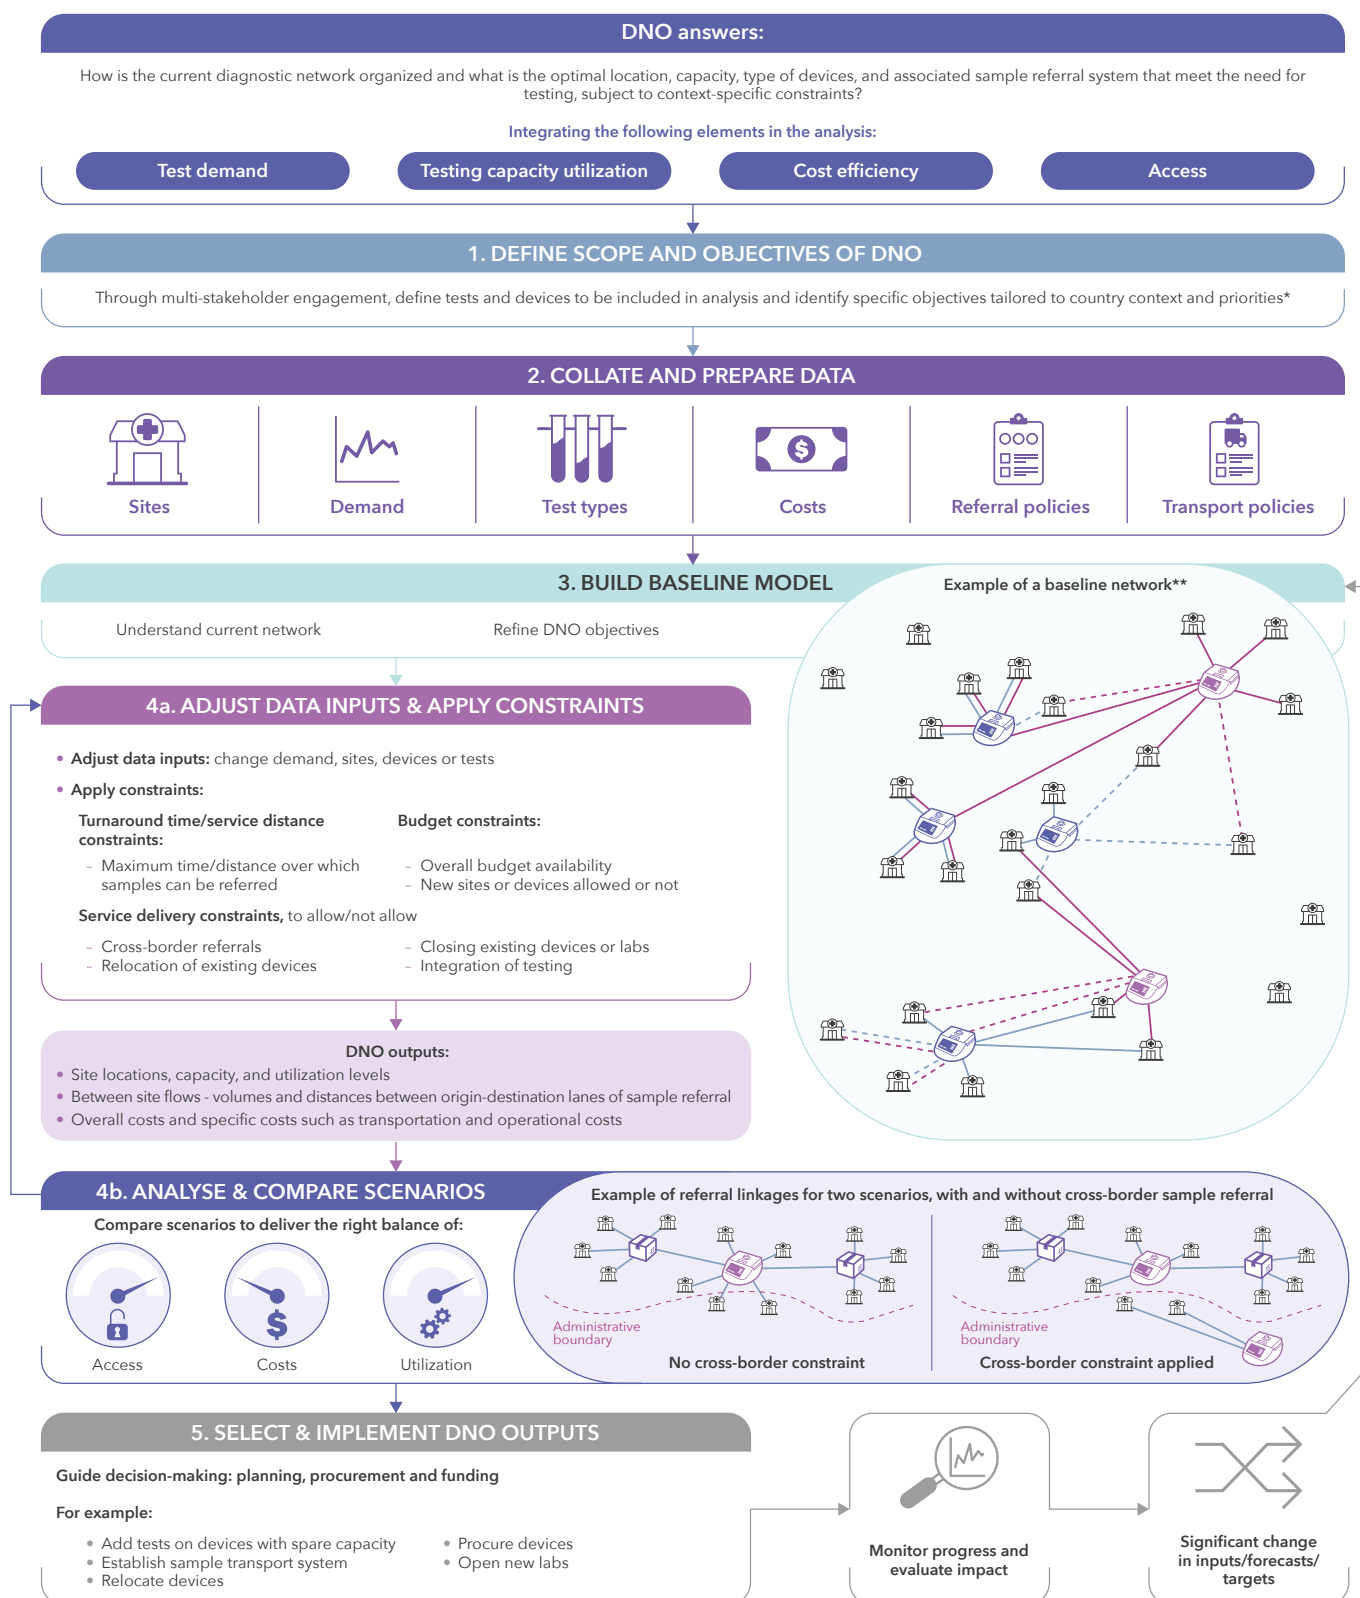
DNO answers:

How is the current diagnostic network organized and what is the optimal location, capacity, type of devices, and associated sample referral system that meet the need for testing, subject to context-specific constraints?

Integrating the following elements in the analysis:

Test demand

Testing capacity utilization

Cost efficiency

Access

1. DEFINE SCOPE AND OBJECTIVES OF DNO

Through multi-stakeholder engagement, define tests and devices to be included in analysis and identify specific objectives tailored to country context and priorities*

2. COLLATE AND PREPARE DATA

Sites

Demand

Test types

Costs

Referral policies

Transport policies

3. BUILD BASELINE MODEL

Understand current network

Refine DNO objectives

Example of a baseline network**

4a. ADJUST DATA INPUTS & APPLY CONSTRAINTS

• Adjust data inputs: change demand, sites, devices or tests

• Apply constraints:

Turnaround time/service distance constraints:
- Maximum time/distance over which samples can be referred

Budget constraints:
- Overall budget availability
- New sites or devices allowed or not

Service delivery constraints, to allow/not allow
- Cross-border referrals
- Relocation of existing devices
- Closing existing devices or labs
- Integration of testing

DNO outputs:
• Site locations, capacity, and utilization levels
• Between site flows - volumes and distances between origin-destination lanes of sample referral
• Overall costs and specific costs such as transportation and operational costs

4b. ANALYSE & COMPARE SCENARIOS

Compare scenarios to deliver the right balance of:

Access

Costs

Utilization

Example of referral linkages for two scenarios, with and without cross-border sample referral

Administrative boundary

No cross-border constraint

Administrative boundary

Cross-border constraint applied

5. SELECT & IMPLEMENT DNO OUTPUTS

Guide decision-making: planning, procurement and funding

For example:
• Add tests on devices with spare capacity
• Establish sample transport system
• Relocate devices
• Procure devices
• Open new labs

Monitor progress and evaluate impact

Significant change in inputs/forecasts/ targets